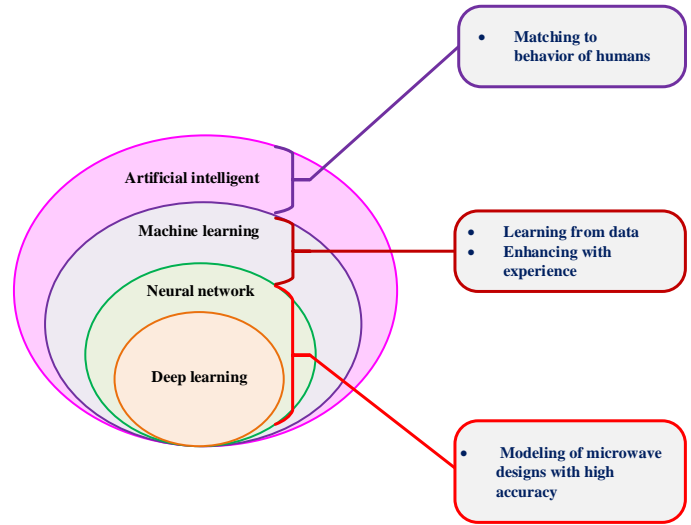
• Matching to behavior of humans

Artificial intelligent

Machine learning

Neural network

Deep learning

• Learning from data
• Enhancing with experience

• Modeling of microwave designs with high accuracy